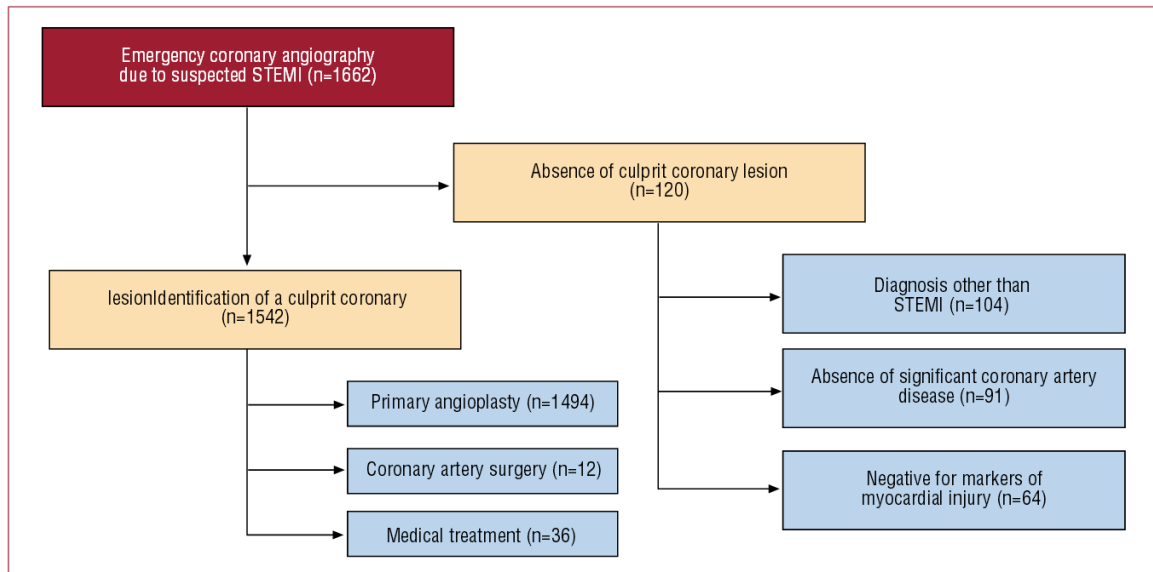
Emergency coronary angiography due to suspected STEMI (n=1662)

Absence of culprit coronary lesion (n=120)

lesionIdentification of a culprit coronary (n=1542)

Primary angioplasty (n=1494)

Coronary artery surgery (n=12)

Medical treatment (n=36)

Diagnosis other than STEMI (n=104)

Absence of significant coronary artery disease (n=91)

Negative for markers of myocardial injury (n=64)